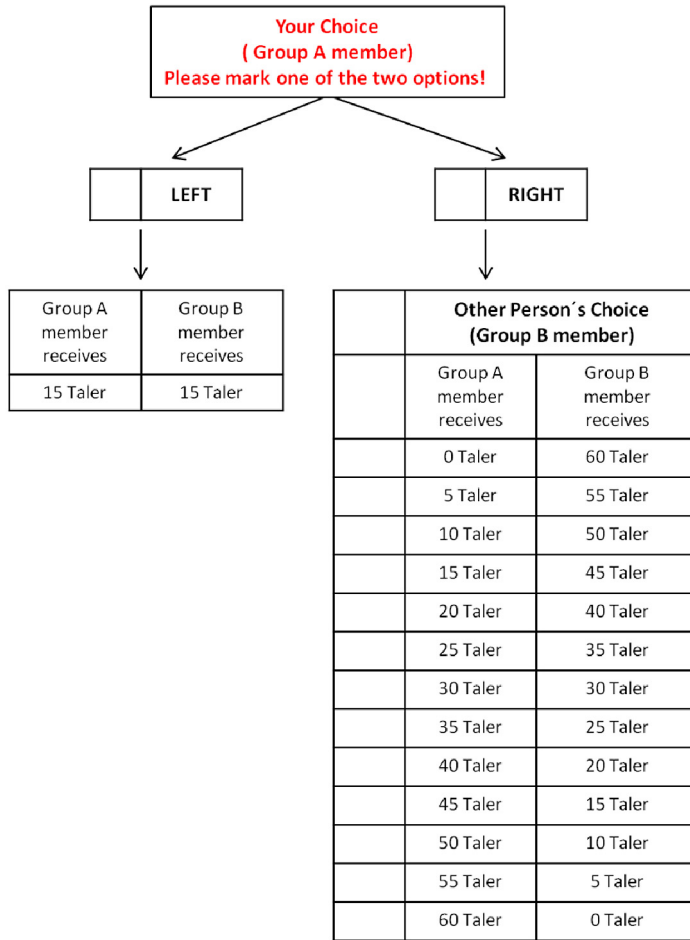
Your Choice
( Group A member)
Please mark one of the two options!

LEFT

RIGHT

| Group A member receives | Group B member receives |
|---|---|
| 15 Taler | 15 Taler |

| | Other Person´s Choice (Group B member) | |
|---|---|---|
| | Group A member receives | Group B member receives |
| | 0 Taler | 60 Taler |
| | 5 Taler | 55 Taler |
| | 10 Taler | 50 Taler |
| | 15 Taler | 45 Taler |
| | 20 Taler | 40 Taler |
| | 25 Taler | 35 Taler |
| | 30 Taler | 30 Taler |
| | 35 Taler | 25 Taler |
| | 40 Taler | 20 Taler |
| | 45 Taler | 15 Taler |
| | 50 Taler | 10 Taler |
| | 55 Taler | 5 Taler |
| | 60 Taler | 0 Taler |